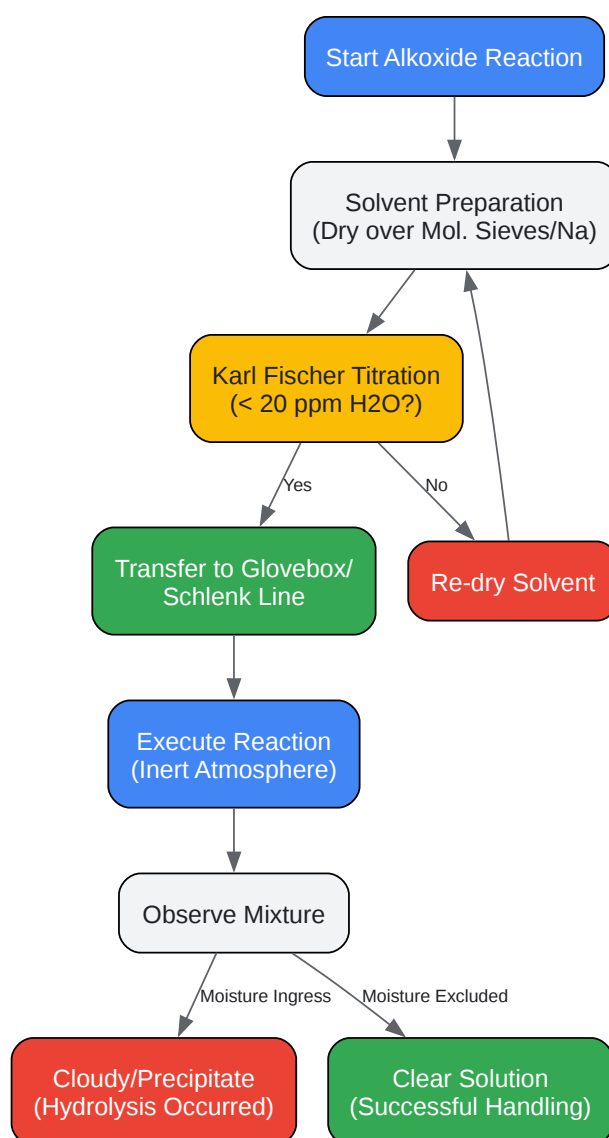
Start Alkoxide Reaction

Solvent Preparation
(Dry over Mol. Sieves/Na)

Karl Fischer Titration
(< 20 ppm H2O?)

Yes

No

Transfer to Glovebox/
Schlenk Line

Re-dry Solvent

Execute Reaction
(Inert Atmosphere)

Observe Mixture

Moisture Ingress

Moisture Excluded

Cloudy/Precipitate
(Hydrolysis Occurred)

Clear Solution
(Successful Handling)